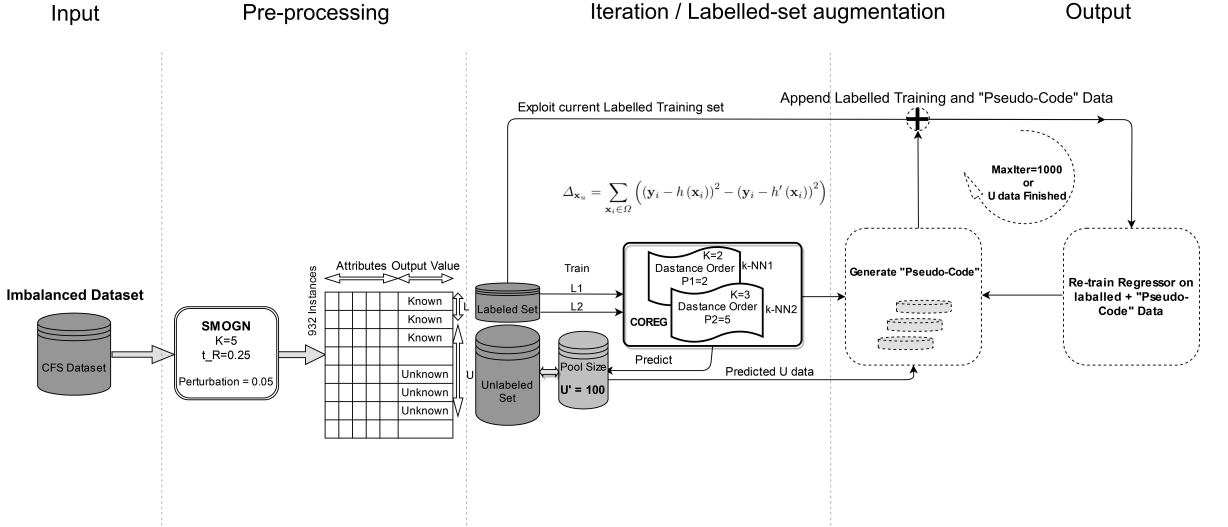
Input

Pre-processing

Iteration / Labelled-set augmentation

Output

Exploit current Labelled Training set

Append Labelled Training and "Pseudo-Code" Data

MaxIter=1000 or U data Finished

$\Delta_{\mathbf{x}_u} = \sum_{\mathbf{x}_i \in \Omega} \left( (\mathbf{y}_i - h(\mathbf{x}_i))^2 - (\mathbf{y}_i - h'(\mathbf{x}_i))^2 \right)$

Imbalanced Dataset

CFS Dataset

SMOGN
K=5
t_R=0.25
Perturbation = 0.05

932 Instances

Attributes Output Value

Known
Known
Known
Unknown
Unknown
Unknown

L

U

Train

Labeled Set

L1

L2

Unlabeled Set

Pool Size
U' = 100

K=2
Dastance Order
P1=2

k-NN1

K=3
Dastance Order
P2=5

k-NN2

COREG

Predict

Predicted U data

Generate "Pseudo-Code"

Re-train Regressor on laballed + "Pseudo-Code" Data